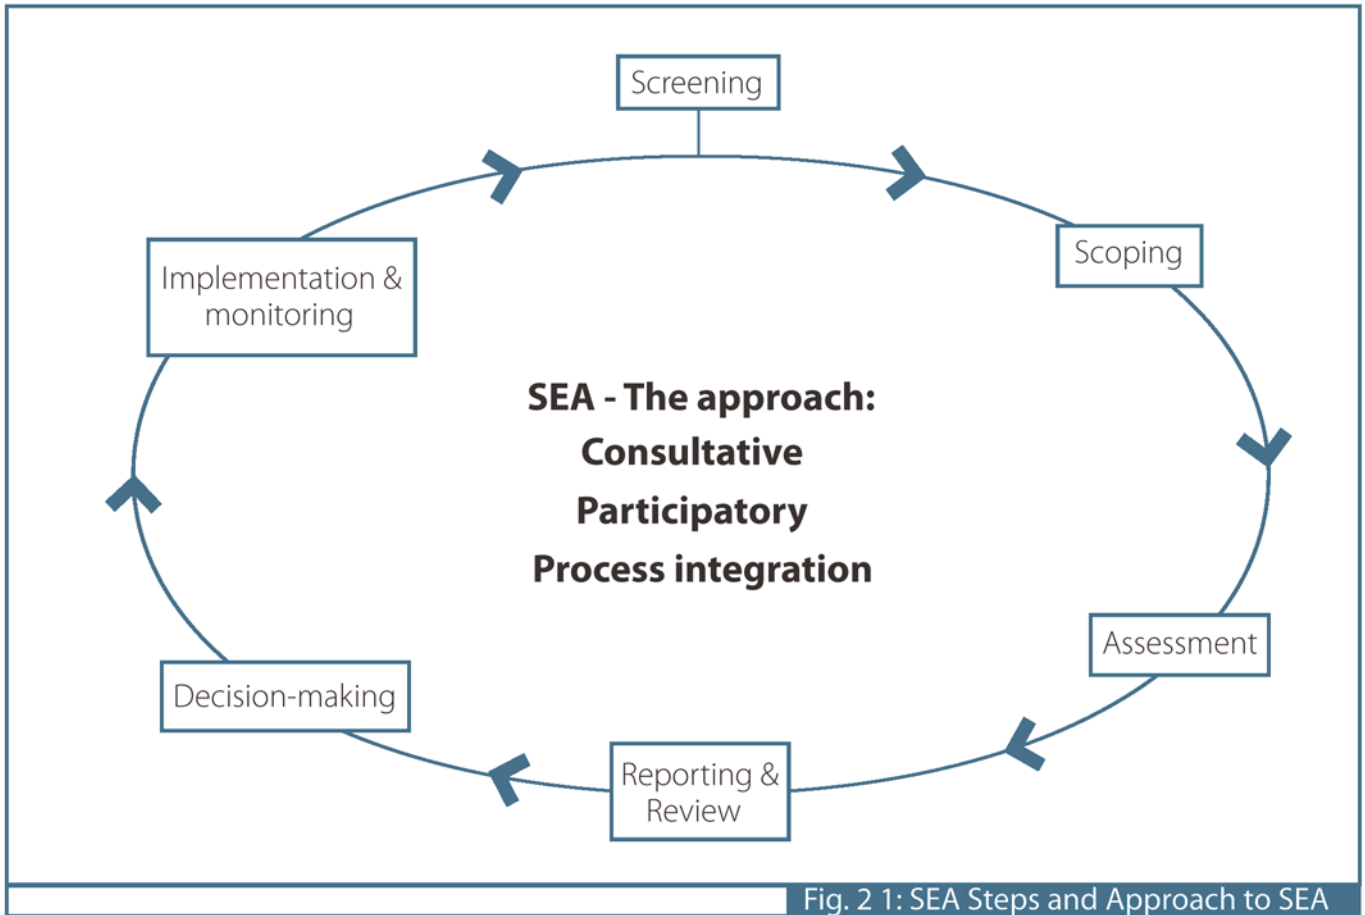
Screening

Scoping

Assessment

Reporting & Review

Decision-making

Implementation & monitoring

SEA - The approach:
Consultative
Participatory
Process integration

Fig. 2 1: SEA Steps and Approach to SEA